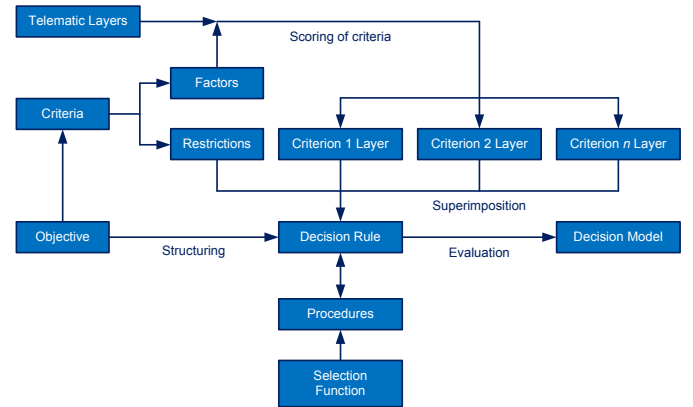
Telematic Layers

Scoring of criteria

Factors

Criteria

Restrictions

Criterion 1 Layer

Criterion 2 Layer

Criterion *n* Layer

Superimposition

Objective

Structuring

Decision Rule

Evaluation

Decision Model

Procedures

Selection Function